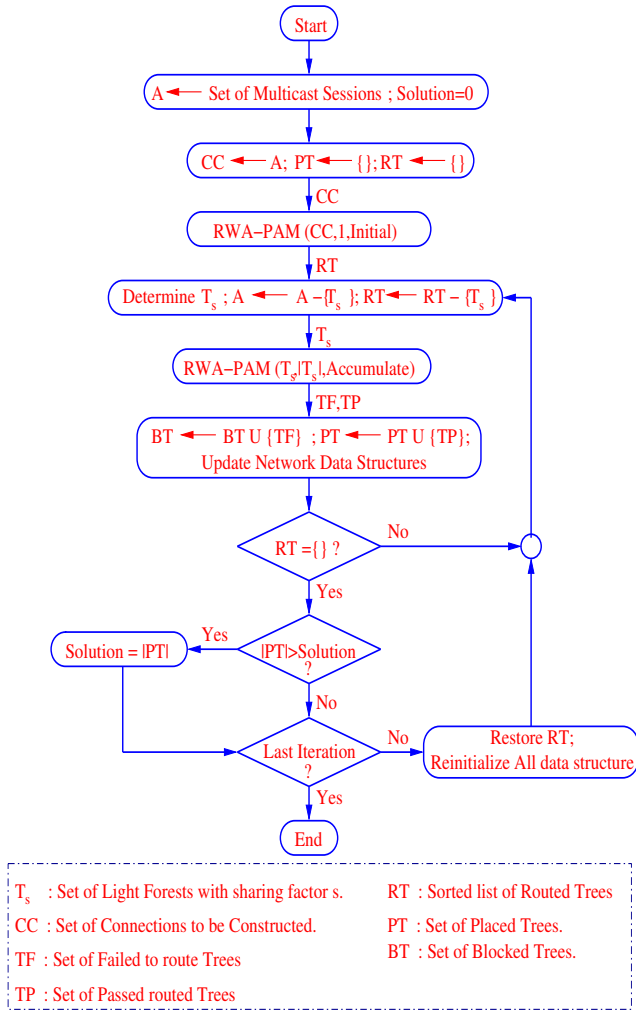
Start

A ← Set of Multicast Sessions ; Solution=0

CC ← A; PT ← {}; RT ← {}

CC

RWA−PAM (CC,1,Initial)

RT

Determine $T_s$ ; A ← A −{$T_s$}; RT ← RT − {$T_s$}

$T_s$

RWA−PAM ($T_s$|$T_s$|,Accumulate)

TF,TP

BT ← BT U {TF} ; PT ← PT U {TP};
Update Network Data Structures

RT ={} ?

No

Yes

Yes

Solution = |PT|

|PT|>Solution ?

No

Last Iteration ?

No

Restore RT;
Reinitialize All data structure

Yes

End

$T_s$ : Set of Light Forests with sharing factor s.

CC : Set of Connections to be Constructed.

TF : Set of Failed to route Trees

TP : Set of Passed routed Trees

RT : Sorted list of Routed Trees

PT : Set of Placed Trees.

BT : Set of Blocked Trees.